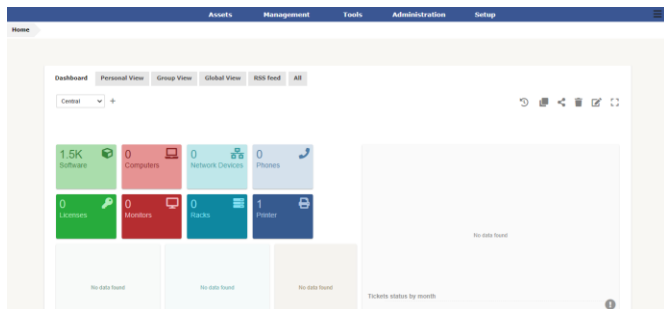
Assets Management Tools Administration Setup

Home

Dashboard Personal View Group View Global View RSS feed All

Central

1.5K
Software

0
Computers

0
Network Devices

0
Phones

0
Licenses

0
Monitors

0
Racks

1
Printer

No data found

No data found

No data found

No data found

No data found

Tickets status by month